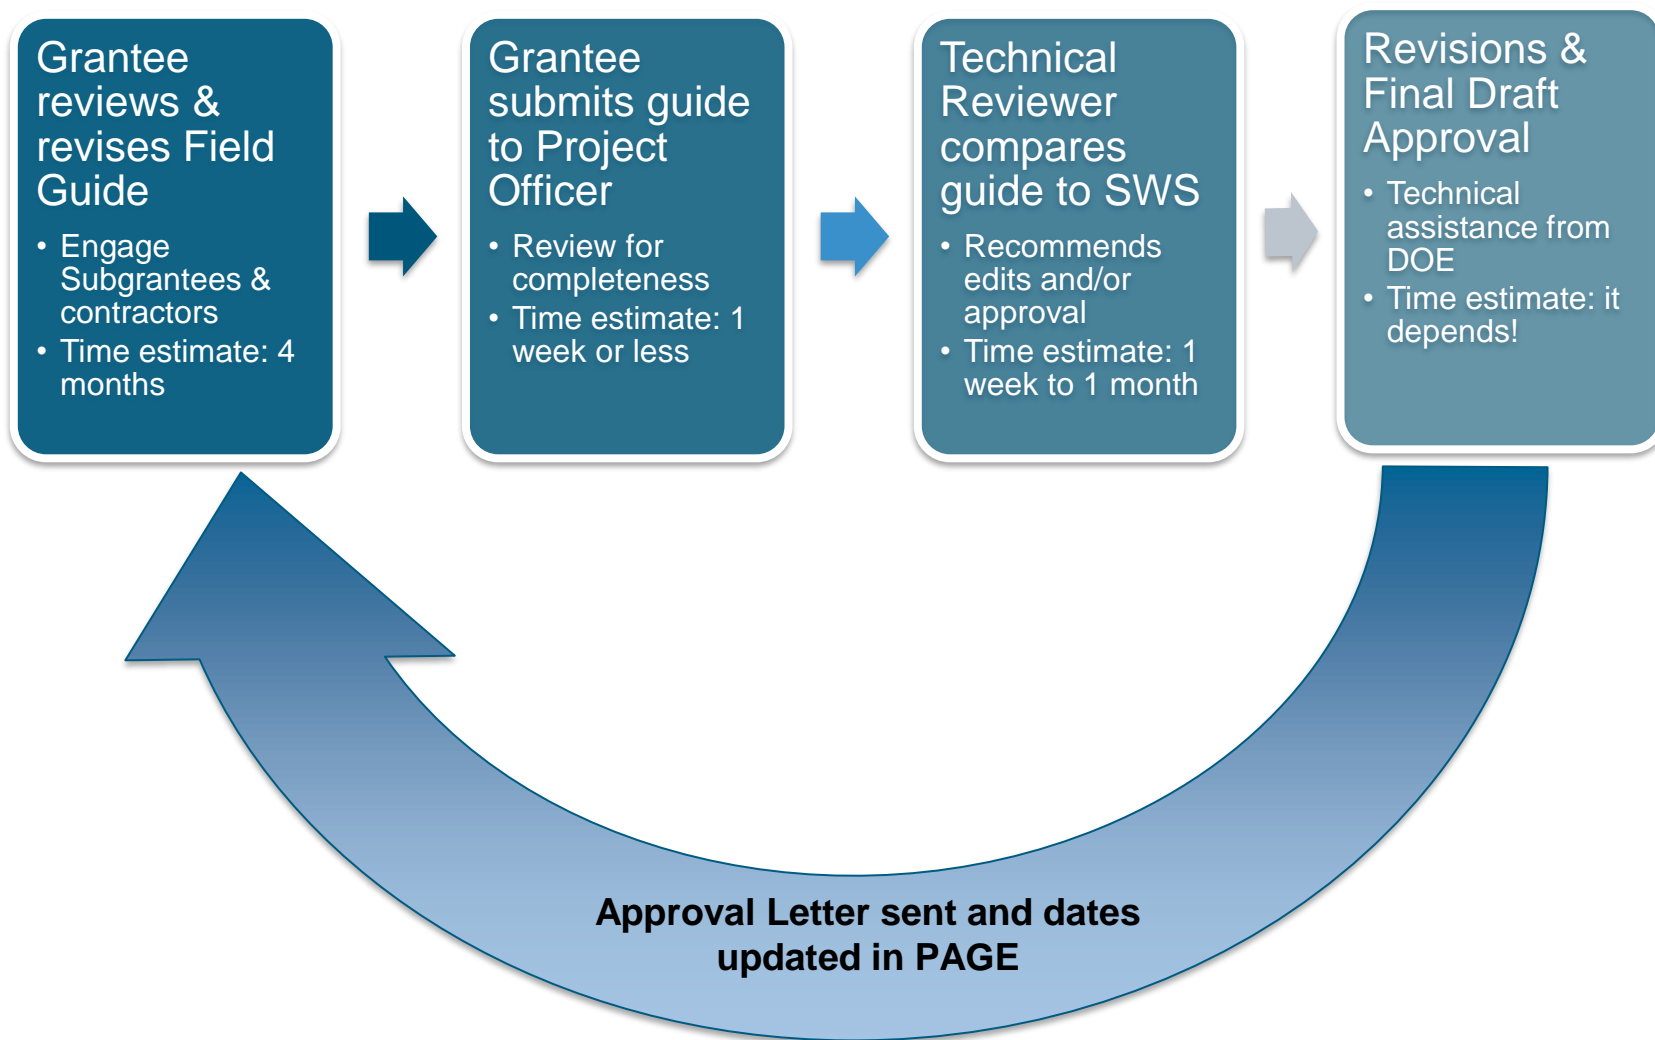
Grantee reviews & revises Field Guide

- Engage Subgrantees & contractors
- Time estimate: 4 months

Grantee submits guide to Project Officer

- Review for completeness
- Time estimate: 1 week or less

Technical Reviewer compares guide to SWS

- Recommends edits and/or approval
- Time estimate: 1 week to 1 month

Revisions & Final Draft Approval

- Technical assistance from DOE
- Time estimate: it depends!

Approval Letter sent and dates updated in PAGE